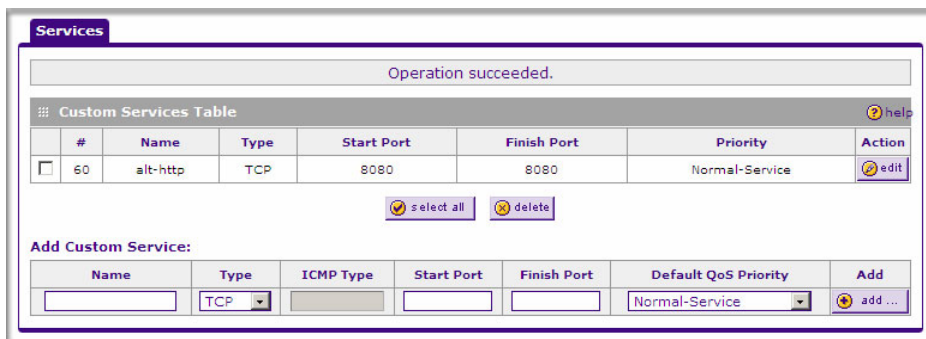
Services

Operation succeeded.

Custom Services Table

help

| | # | Name | Type | Start Port | Finish Port | Priority | Action |
|---|---|---|---|---|---|---|---|
| ☐ | 60 | alt-http | TCP | 8080 | 8080 | Normal-Service | edit |

select all   delete

Add Custom Service:

| Name | Type | ICMP Type | Start Port | Finish Port | Default QoS Priority | Add |
|---|---|---|---|---|---|---|
| | TCP | | | | Normal-Service | add ... |